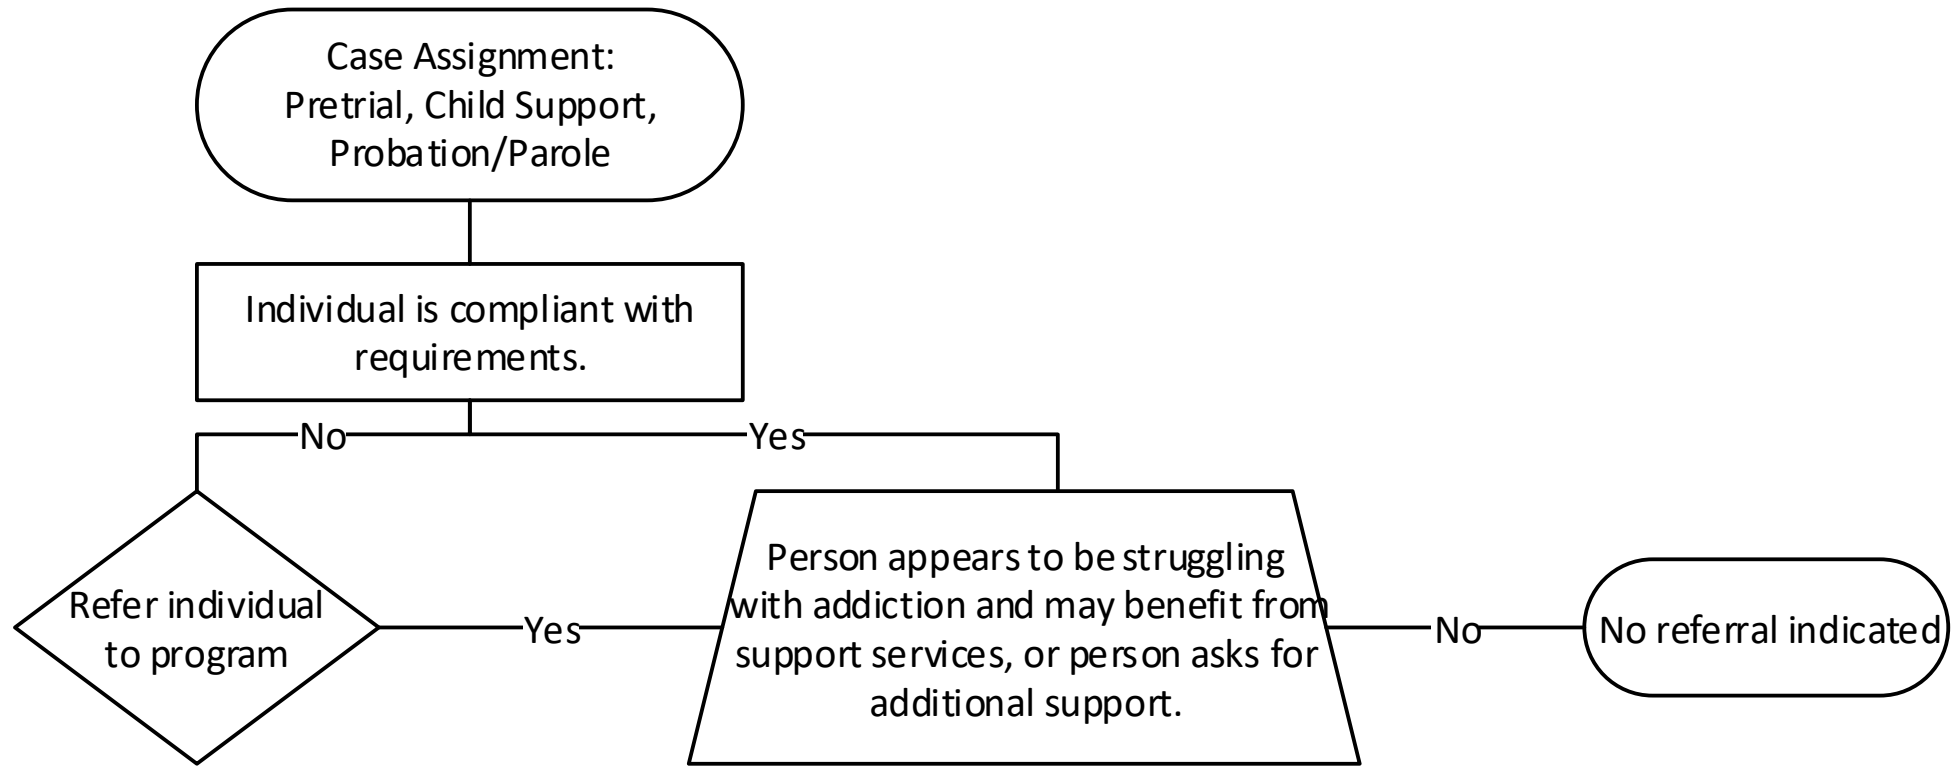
Case Assignment: Pretrial, Child Support, Probation/Parole

Individual is compliant with requirements.

No

Yes

Refer individual to program

Yes

Person appears to be struggling with addiction and may benefit from support services, or person asks for additional support.

No

No referral indicated